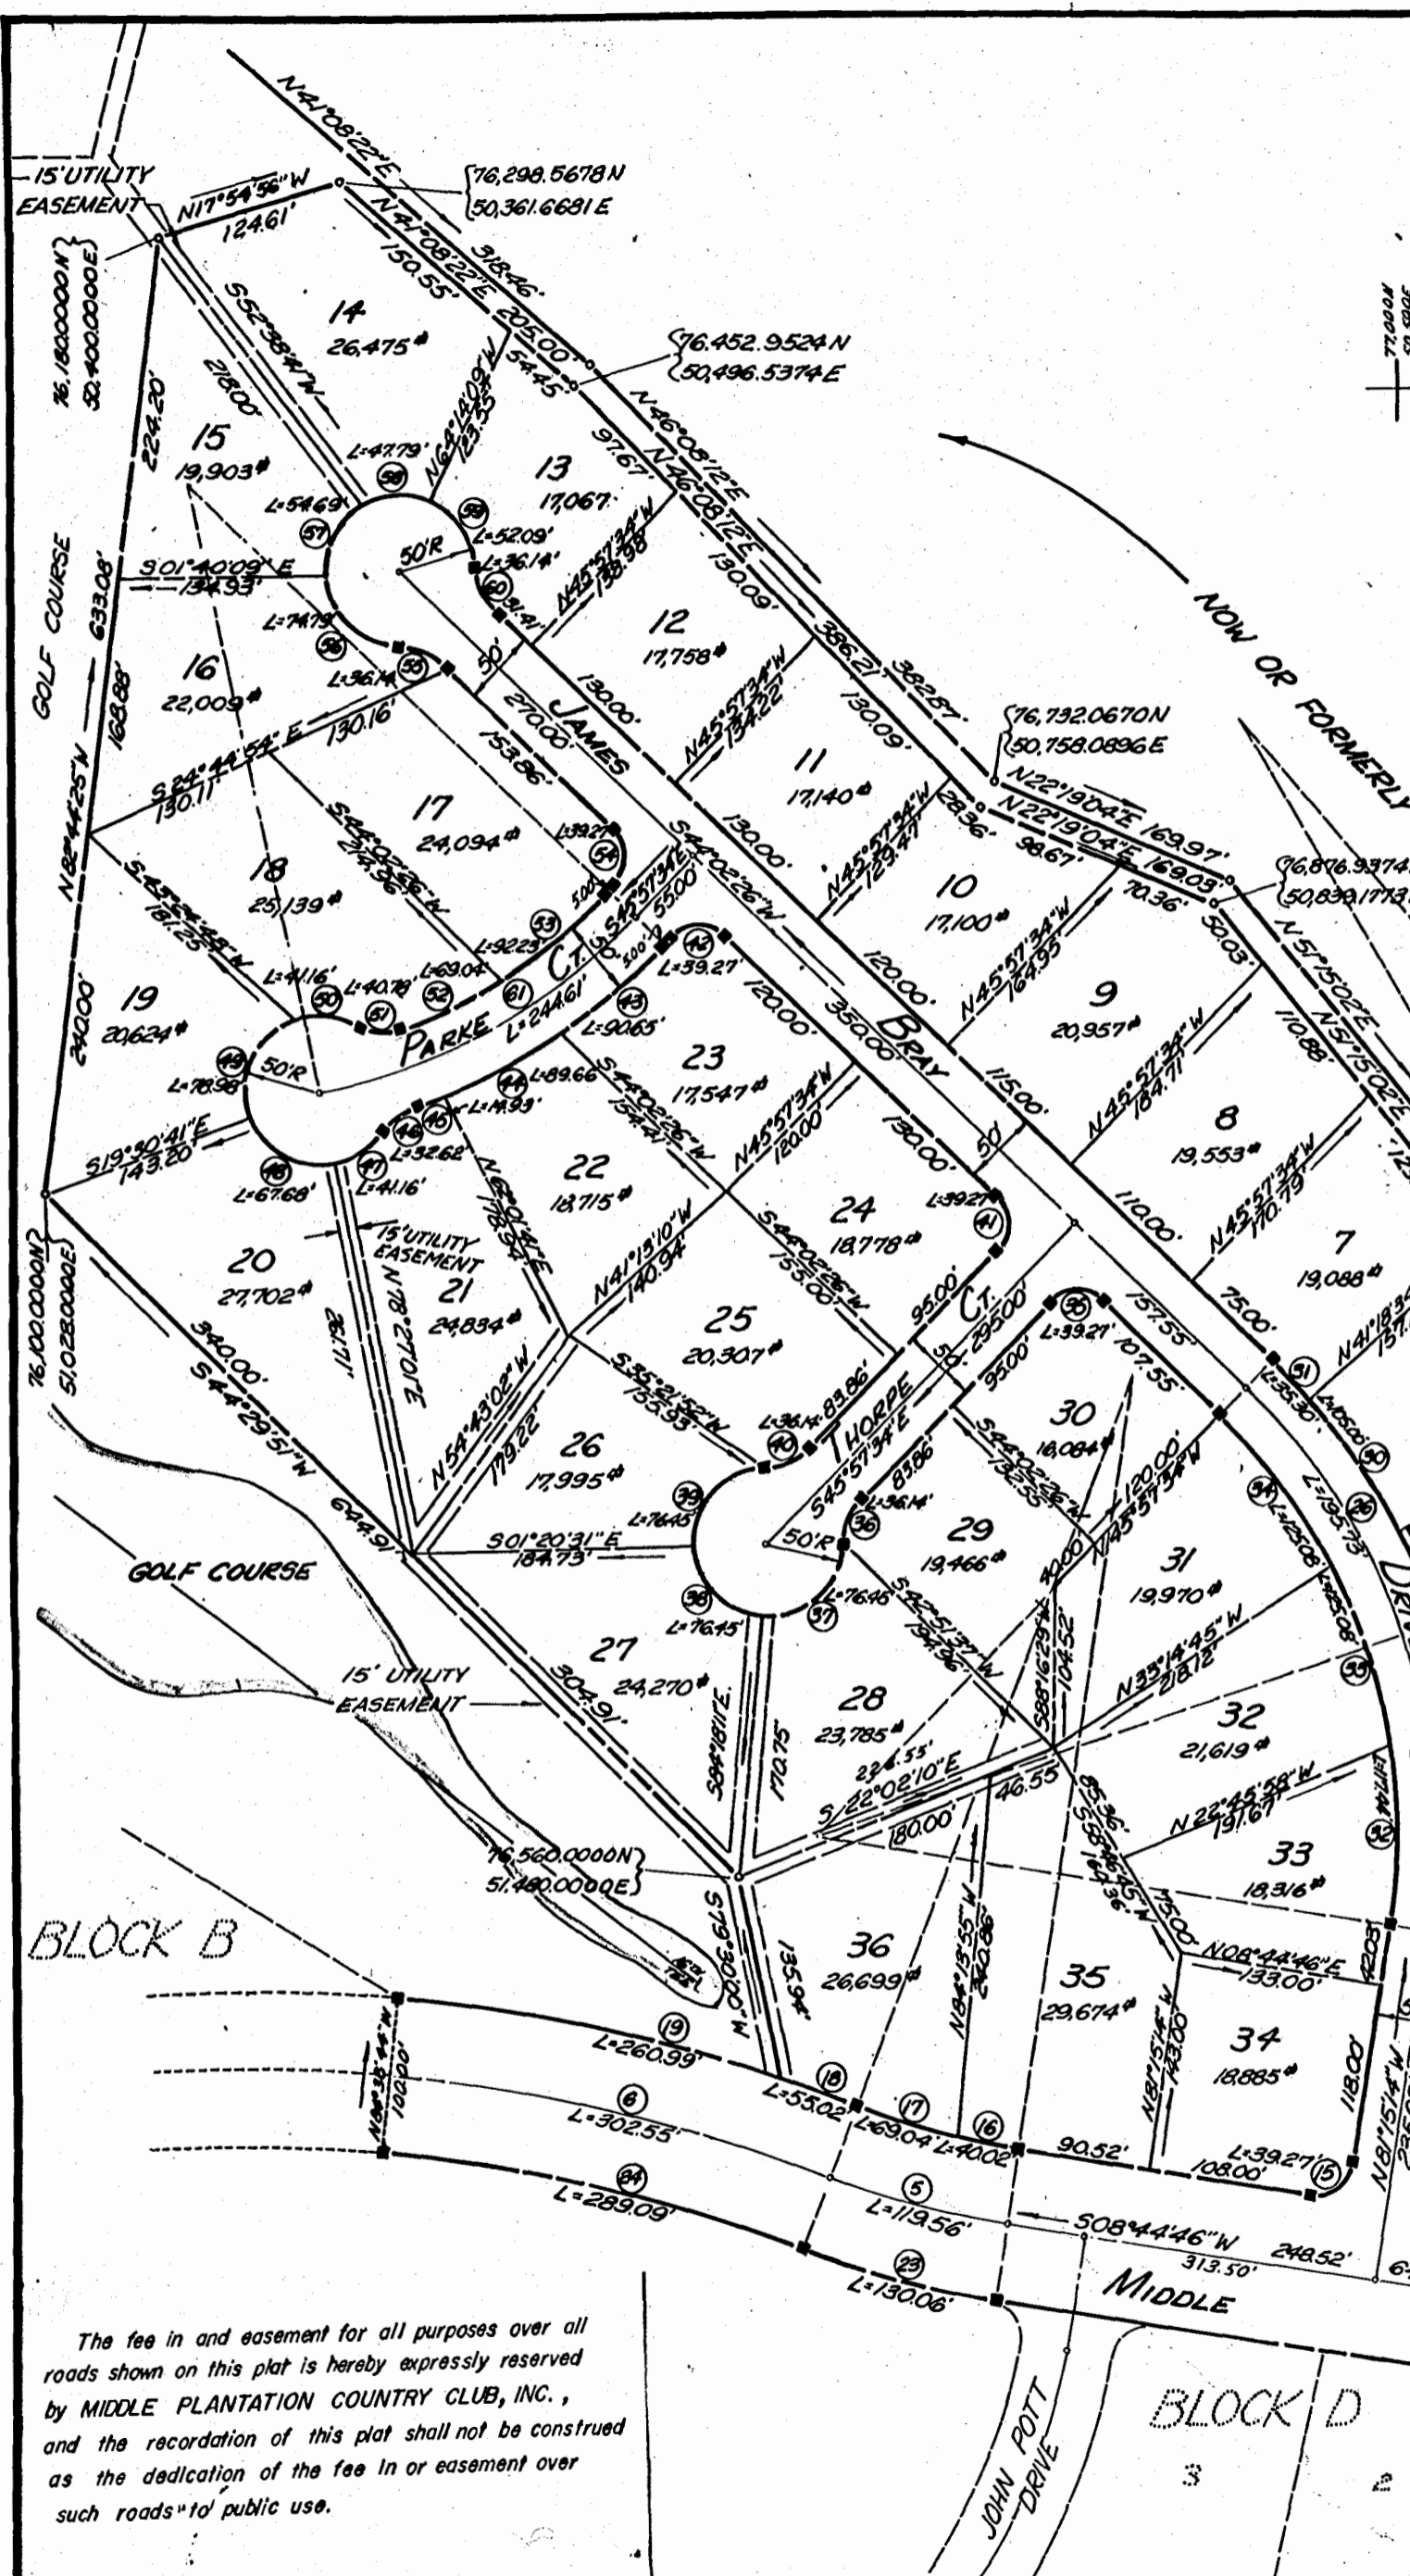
15' UTILITY EASEMENT

N17°54'56"W 124.61'

N41°08'22"E

N41°08'22"E 150.55'

318.46'

76,298.5678 N
50,361.6681 E

76,180.0000 N
50,400.0000 E

224.20'

S52°38'44"W 218.00'

14
26,475#

205.00'

54.45

76,452.9524 N
50,496.5374 E

N64°14'09"W 123.35'

15
19,903#

L=47.79'

13
17,067#

97.67'

N46°08'12"E

N46°08'12"E

L=54.69'

L=52.09'

L=36.14'

50'R

S01°40'09"E 134.33'

N45°57'34"W 138.58

12
17,758#

130.09'

386.21

382.87'

GOLF COURSE

633.08'

L=74.79

16
22,009#

L=36.14

50'

270.00'

JAMES

130.00'

N45°57'34"W 134.22'

11
17,140#

130.09'

76,732.0670 N
50,758.0896 E

NOW OR FORMERLY

S24°44'54"E 130.16'

130.11'

153.86'

17
24,094#

L=39.27

S44°02'26"W

130.00'

N45°57'34"W 129.47'

28.36'

N22°19'04"E 169.97'

N22°19'04"E 169.03'

98.67'

10
17,100#

70.36'

76,876.9374
50,839.1773

N82°44'25"W 168.88'

S45°57'34"W 181.25

18
25,139#

S44°02'26"W 214.36'

50.00

S45°57'34"E 55.00

L=92.23'

50.03'

N51°15'02"E

9
20,957#

N45°57'34"W 164.95

120.00'

19
20,624#

L=41.16'

L=40.78'

L=69.04'

L=39.27

CT.

PARKE

L=244.61'

L=90.65'

120.00'

350.00'

BRAY

115.00'

110.88'

N57°15'02"E

240.00'

L=78.98

50'R

23
17,547#

N45°57'34"W 184.71'

8
19,553#

L=89.66

S44°02'26"W 134.41'

N45°57'34"W 120.00'

S19°30'41"E 143.20

L=14.93'

L=32.62

L=41.16'

L=67.68'

22
18,715#

N62°01'31"E 178.84'

24
18,778#

130.00'

50'

L=39.27

110.00'

N45°57'34"W 110.79'

7
19,088#

76,100.0000 N
51,028.0000 E

20
27,702#

15' UTILITY EASEMENT

N78°27'01"E

21
24,834#

261.71'

N41°13'10"W 140.94'

S44°02'26"W 155.00'

25
20,307#

95.00'

CT.

295.00

95.00'

L=39.27'

107.55'

157.55'

75.00'

N41°18'34
157.

340.00'

S44°29'51"W

N54°43'02"W 179.22'

S35°21'52"W 155.93'

L=36.14

83.86'

THORPE

S45°57'34"E

30
16,084#

120.00'

N45°57'34"W

L=35.30'

L=105.00'

26
17,995#

L=76.45

S44°02'26"W 132.55

83.86'

L=36.14'

L=125.08'

L=195.73

644.91'

S01°20'31"E 184.73'

50'R

29
19,466#

31
19,970#

DRI

GOLF COURSE

L=76.45

L=76.45'

40.00

104.52

S88°16'29"E

N33°14'45"W 218.12'

L=125.08'

27
24,270#

S42°51'37"W 194.36

15' UTILITY EASEMENT

304.91'

S84°18'11"E

170.75

28
23,785#

32
21,619#

234.55'

S22°02'10"E

46.55

180.00'

N22°45'58"W 191.67'

L=74.47

76,560.0000 N
51,480.0000 E

S19°30'00"W

33
18,316#

S58°46'45"W

73.00

36
26,699#

N84°13'55"W 240.86'

35
29,674#

N08°44'46"E 133.00'

BLOCK B

135.94'

N81°15'14"W 143.00

34
18,885#

118.00

N81°15'14"W

N08°38'44"W 100.00'

L=260.99'

L=55.02'

L=69.04'

L=40.02'

90.52'

L=39.27'

108.00'

L=302.55'

L=119.56'

L=289.09'

S08°44'46"W 313.50'

248.52'

L=130.06'

MIDDLE

The fee in and easement for all purposes over all roads shown on this plat is hereby expressly reserved by MIDDLE PLANTATION COUNTRY CLUB, INC., and the recordation of this plat shall not be construed as the dedication of the fee in or easement over such roads to public use.

JOHN POTT DRIVE

BLOCK D

3

2